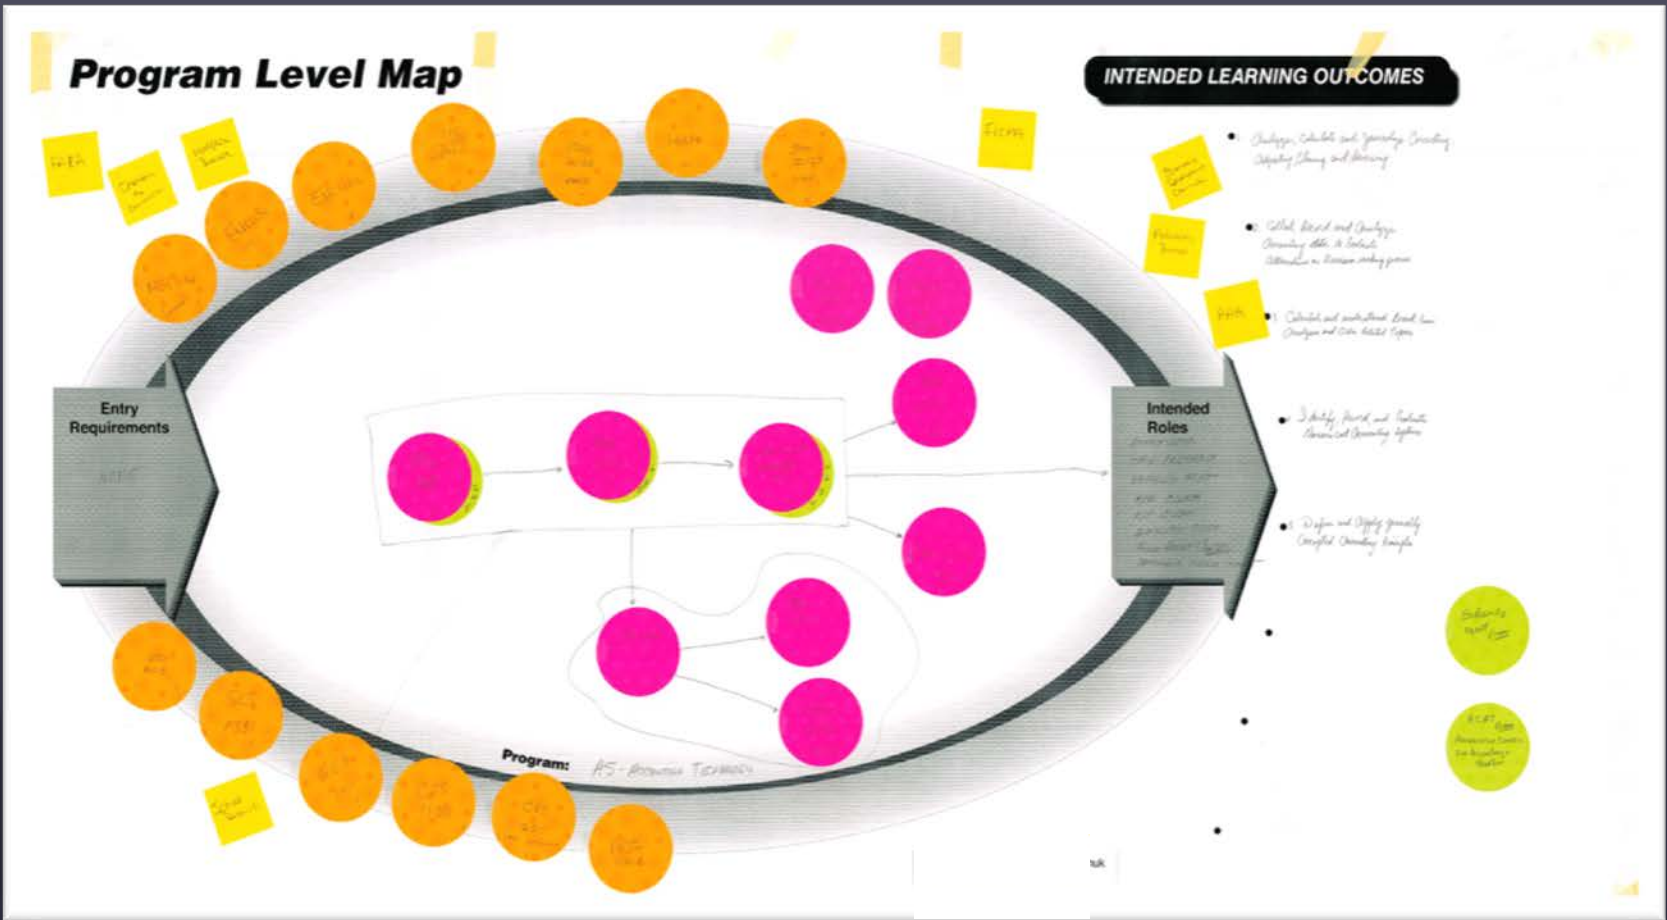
Program Level Map

INTENDED LEARNING OUTCOMES

FBLA

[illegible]

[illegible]

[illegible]

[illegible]

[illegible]

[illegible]

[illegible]

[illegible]

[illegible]

FCCPA

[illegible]

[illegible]

AAA

• Analyze, Calculate and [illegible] Accounting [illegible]

• Collect, Record and Analyze Accounting data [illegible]

• Calculate and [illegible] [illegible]

• Identify, Record and Evaluate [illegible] Accounting Systems

• Define and Apply generally Accepted Accounting Principles

•

•

•

Entry Requirements

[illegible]

Intended Roles

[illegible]

Program: AS - Accounting Technology

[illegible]

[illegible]

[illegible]

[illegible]

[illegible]

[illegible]

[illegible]

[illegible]

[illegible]

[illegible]